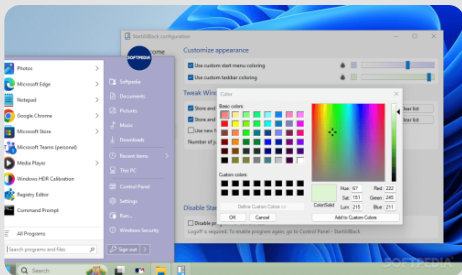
StartIsBack configuration

Customize appearance

Use custom start menu coloring

Use custom taskbar coloring

Tweak Win

Store and

Store and

Use new

Number of

ear list

ear list

Disable St

Disable

Logoff is required. To enable program again, go to Control Panel - StartIsBack

Photos

Microsoft Edge

Notepad

Google Chrome

Microsoft Store

Microsoft Teams (personal)

Media Player

Windows HDR Calibration

Registry Editor

Command Prompt

All Programs

Search programs and files

Softpedia

Documents

Pictures

Music

Downloads

Recent Items

This PC

Control Panel

Settings

Run...

Windows Security

Sign out

Color

Basic colors:

Custom colors:

Define Custom Colors >>

OK

Cancel

Color|Solid

Hue: 97

Sat: 151

Lum: 215

Red: 222

Green: 249

Blue: 211

Add to Custom Colors

Search

SOFTPEDIA